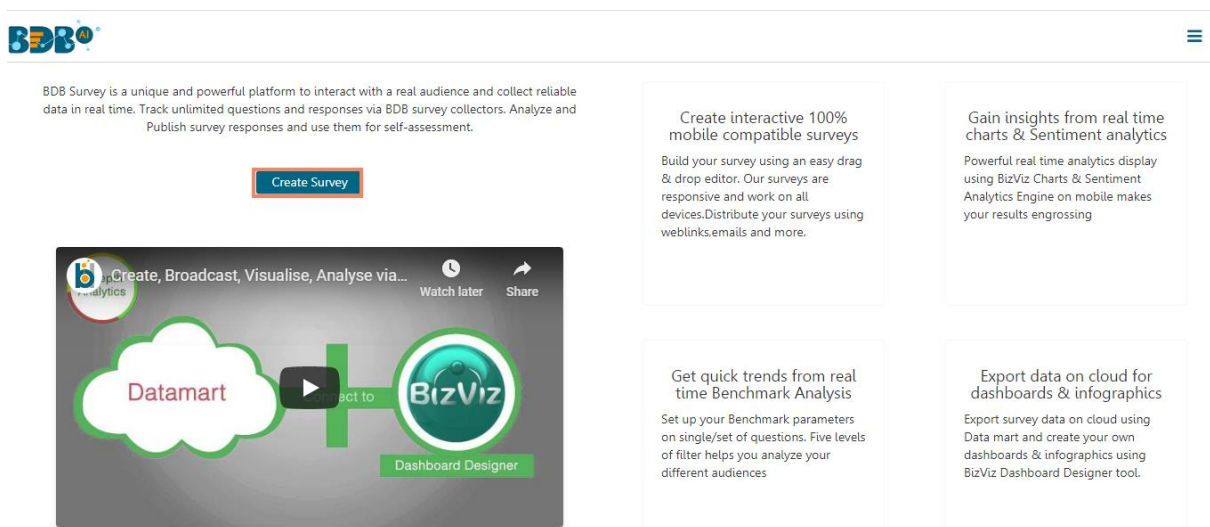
BDB AI

≡

BDB Survey is a unique and powerful platform to interact with a real audience and collect reliable data in real time. Track unlimited questions and responses via BDB survey collectors. Analyze and Publish survey responses and use them for self-assessment.

Create Survey

Create, Broadcast, Visualise, Analyse via...

Watch later

Share

Analytics

Datamart

connect to

BizViz

Dashboard Designer

Create interactive 100% mobile compatible surveys

Build your survey using an easy drag & drop editor. Our surveys are responsive and work on all devices.Distribute your surveys using weblinks,emails and more.

Gain insights from real time charts & Sentiment analytics

Powerful real time analytics display using BizViz Charts & Sentiment Analytics Engine on mobile makes your results engrossing

Get quick trends from real time Benchmark Analysis

Set up your Benchmark parameters on single/set of questions. Five levels of filter helps you analyze your different audiences

Export data on cloud for dashboards & infographics

Export survey data on cloud using Data mart and create your own dashboards & infographics using BizViz Dashboard Designer tool.